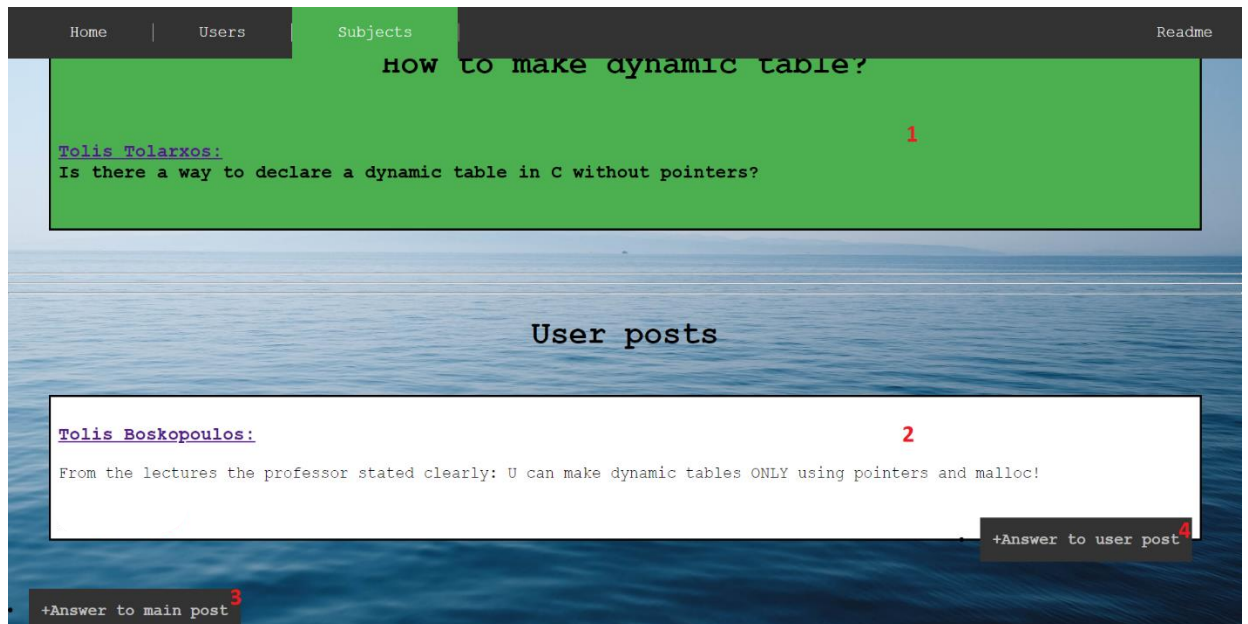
Home | Users | Subjects | Readme

How to make dynamic table?

1

Tolis Tolarxos:
Is there a way to declare a dynamic table in C without pointers?

User posts

Tolis Boskopoulos:

2

From the lectures the professor stated clearly: U can make dynamic tables ONLY using pointers and malloc!

+Answer to user post 4

+Answer to main post 3